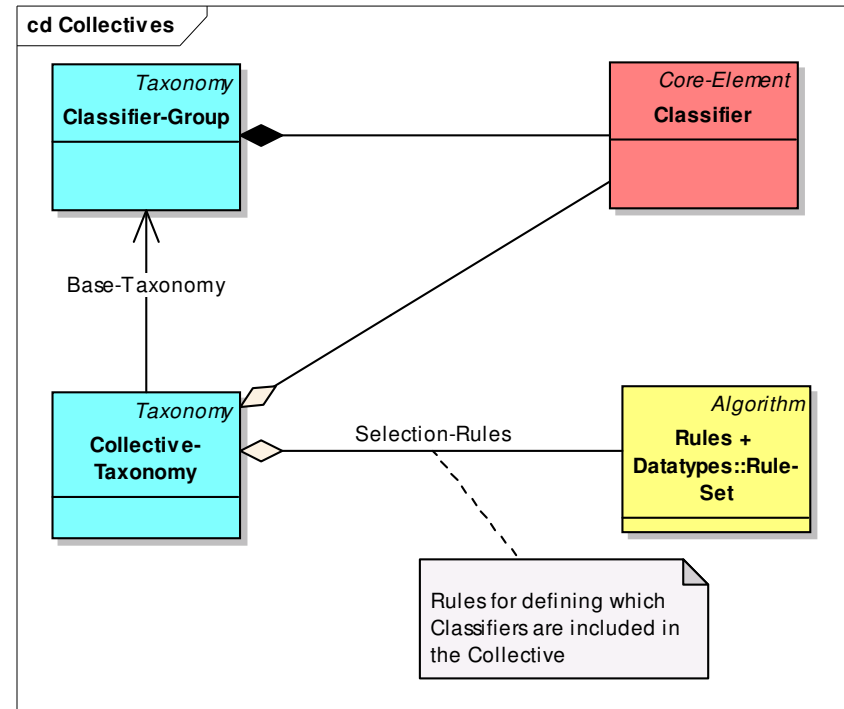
cd Collectives

Taxonomy
Classifier-Group

Core-Element
Classifier

Base-Taxonomy

Taxonomy
Collective-Taxonomy

Selection-Rules

Algorithm
Rules + Datatypes::Rule-Set

Rules for defining which Classifiers are included in the Collective